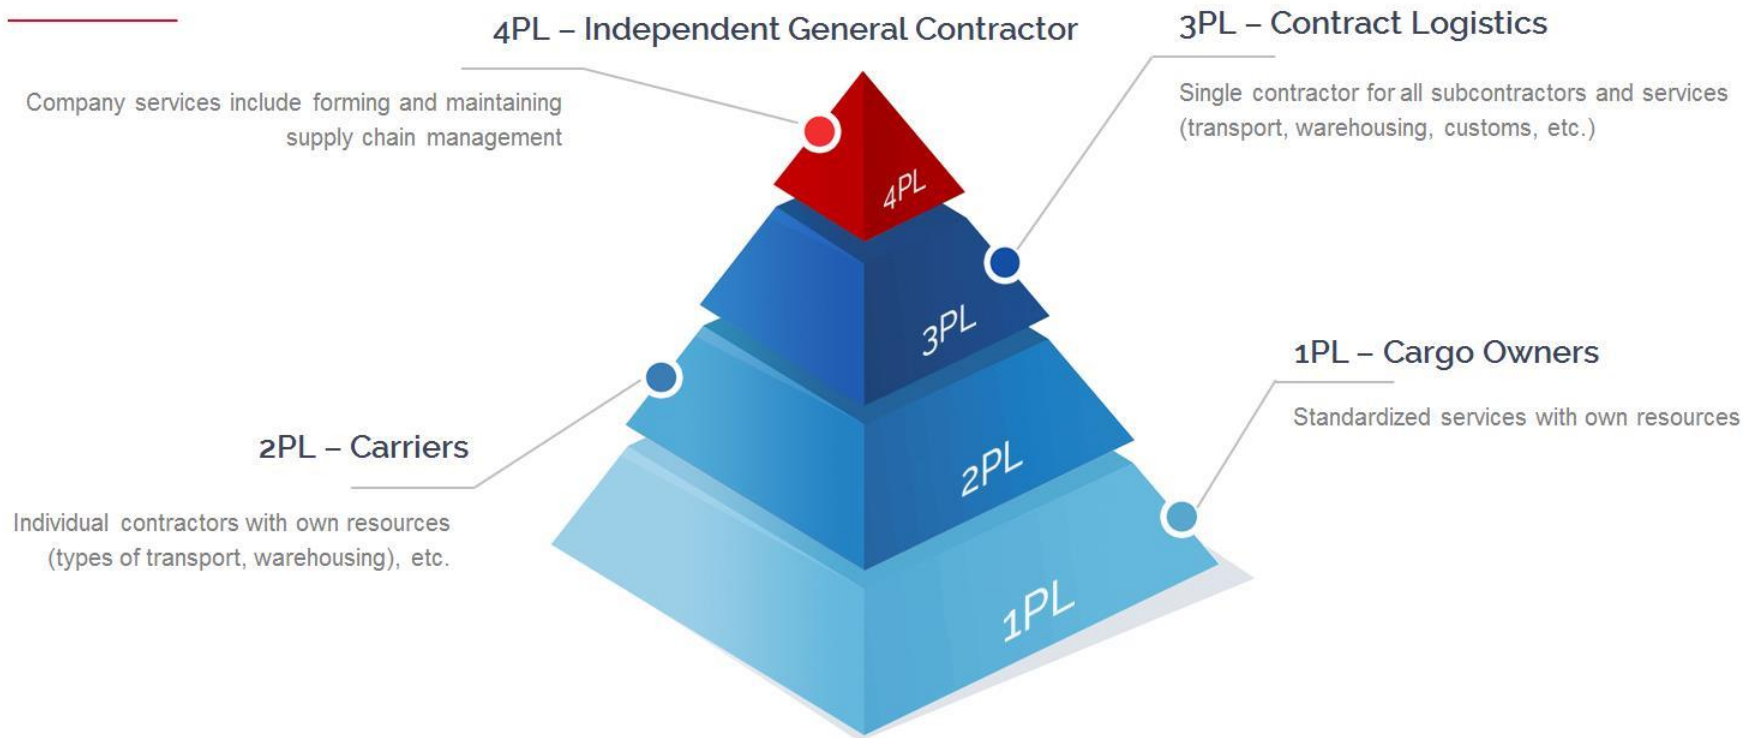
4PL – Independent General Contractor

Company services include forming and maintaining supply chain management

3PL – Contract Logistics

Single contractor for all subcontractors and services (transport, warehousing, customs, etc.)

4PL

3PL

2PL

1PL

1PL – Cargo Owners

Standardized services with own resources

2PL – Carriers

Individual contractors with own resources (types of transport, warehousing), etc.